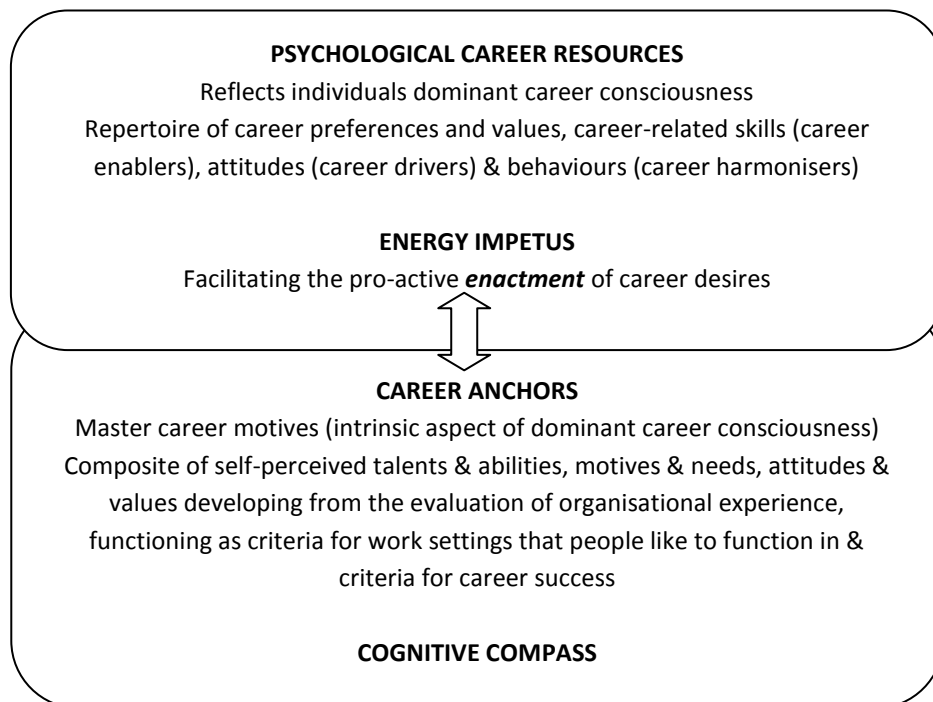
**PSYCHOLOGICAL CAREER RESOURCES**

Reflects individuals dominant career consciousness
Repertoire of career preferences and values, career-related skills (career enablers), attitudes (career drivers) & behaviours (career harmonisers)

**ENERGY IMPETUS**

Facilitating the pro-active ***enactment*** of career desires

**CAREER ANCHORS**

Master career motives (intrinsic aspect of dominant career consciousness)
Composite of self-perceived talents & abilities, motives & needs, attitudes & values developing from the evaluation of organisational experience, functioning as criteria for work settings that people like to function in & criteria for career success

**COGNITIVE COMPASS**